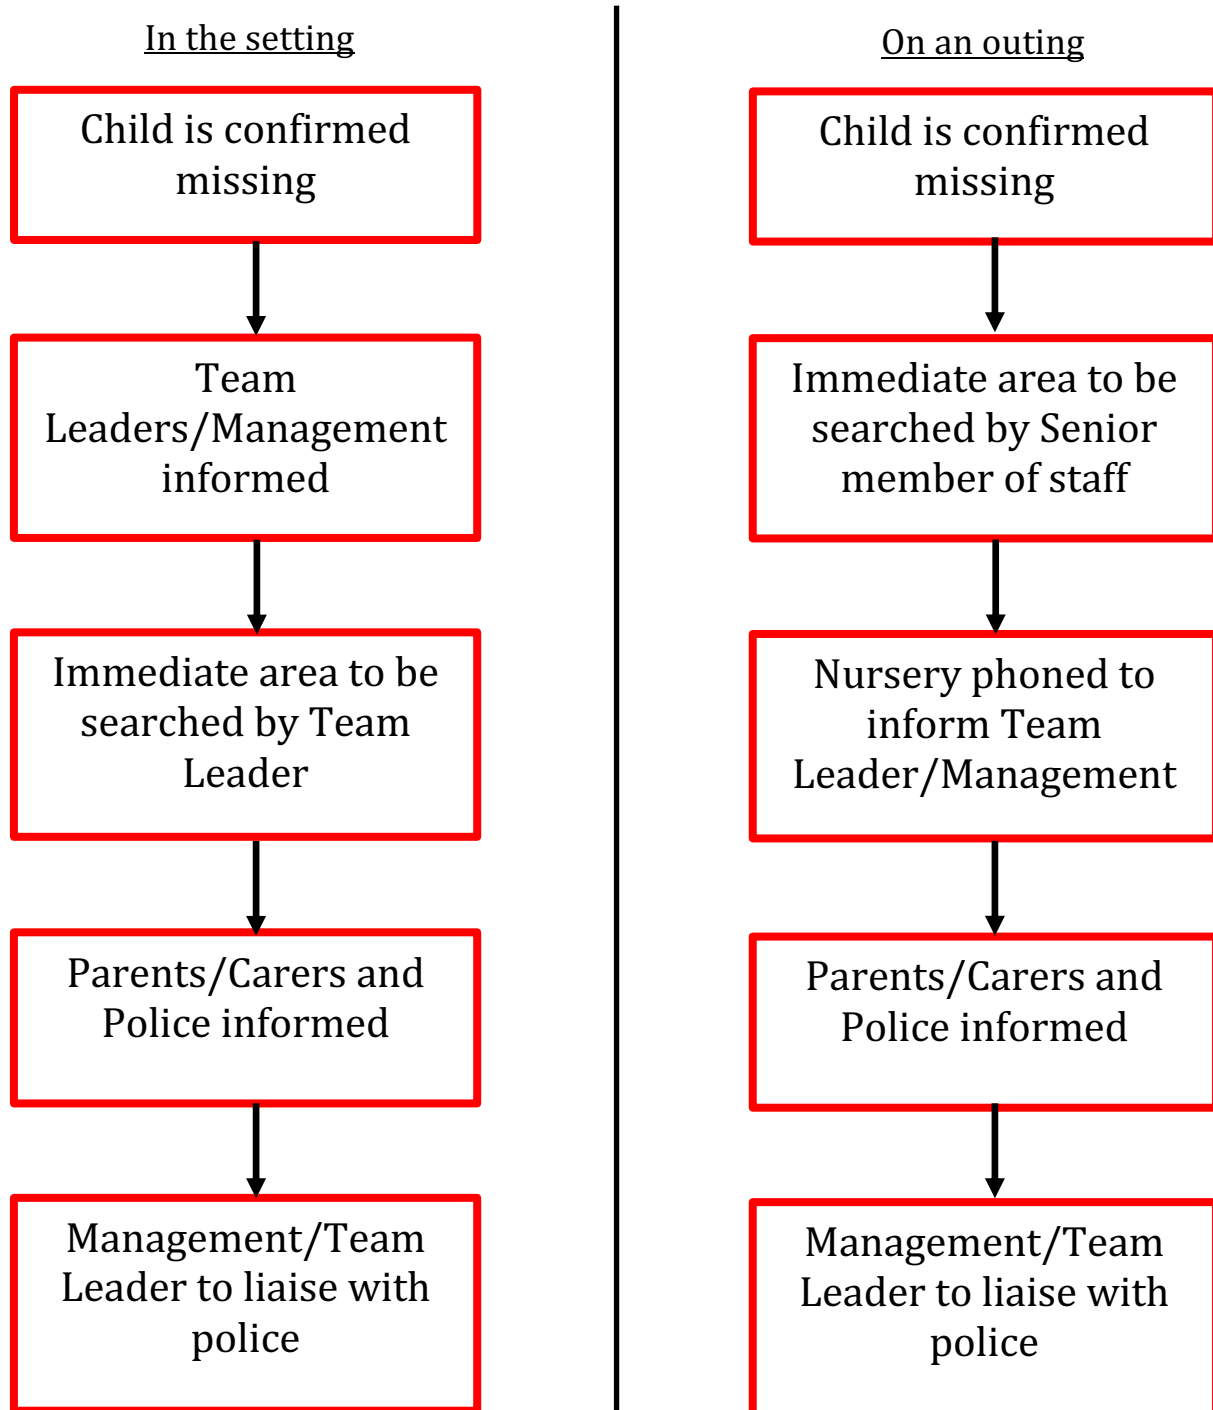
In the setting

Child is confirmed missing

Team Leaders/Management informed

Immediate area to be searched by Team Leader

Parents/Carers and Police informed

Management/Team Leader to liaise with police

On an outing

Child is confirmed missing

Immediate area to be searched by Senior member of staff

Nursery phoned to inform Team Leader/Management

Parents/Carers and Police informed

Management/Team Leader to liaise with police